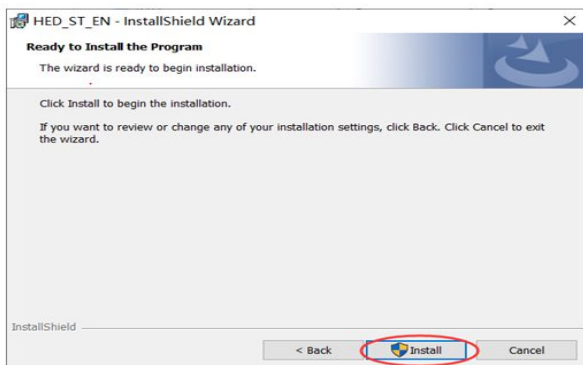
HED_ST_EN - InstallShield Wizard

×

Ready to Install the Program

The wizard is ready to begin installation.

Click Install to begin the installation.

If you want to review or change any of your installation settings, click Back. Click Cancel to exit the wizard.

InstallShield

< Back

Install

Cancel